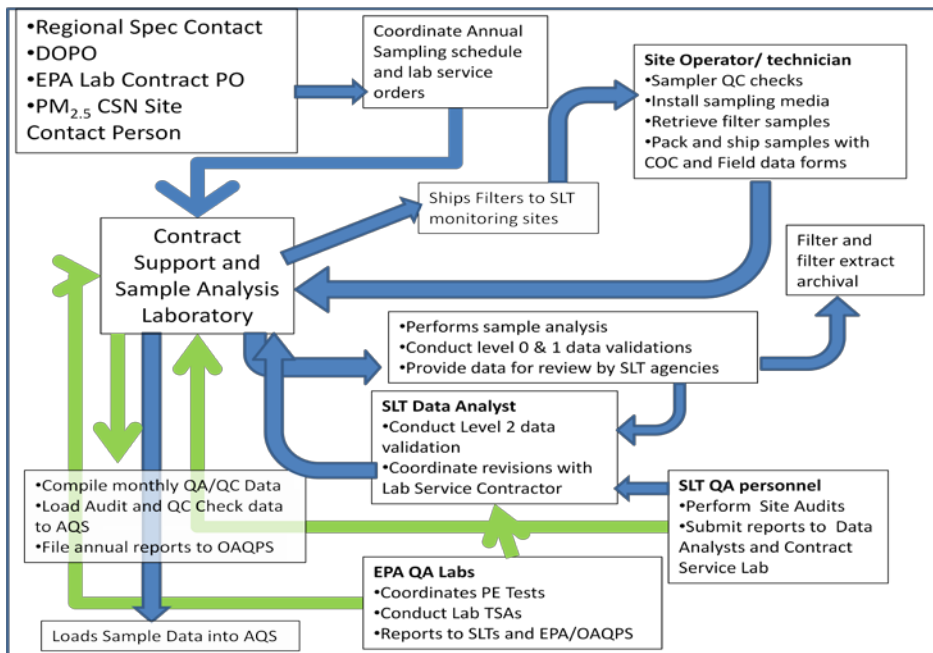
•Regional Spec Contact
•DOPO
•EPA Lab Contract PO
•$PM_{2.5}$ CSN Site Contact Person

Coordinate Annual Sampling schedule and lab service orders

Site Operator/ technician
•Sampler QC checks
•Install sampling media
•Retrieve filter samples
•Pack and ship samples with COC and Field data forms

Ships Filters to SLT monitoring sites

Contract Support and Sample Analysis Laboratory

Filter and filter extract archival

•Performs sample analysis
•Conduct level 0 & 1 data validations
•Provide data for review by SLT agencies

SLT Data Analyst
•Conduct Level 2 data validation
•Coordinate revisions with Lab Service Contractor

•Compile monthly QA/QC Data
•Load Audit and QC Check data to AQS
•File annual reports to OAQPS

SLT QA personnel
•Perform Site Audits
•Submit reports to Data Analysts and Contract Service Lab

EPA QA Labs
•Coordinates PE Tests
•Conduct Lab TSAs
•Reports to SLTs and EPA/OAQPS

Loads Sample Data into AQS